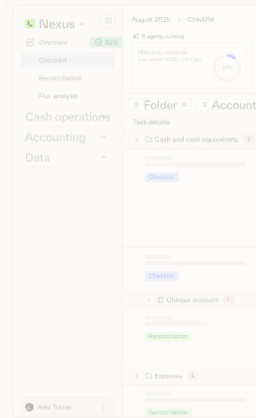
Nexus

Overview 62%

Checklist

Reconciliation

Flux analysis

Cash operations

Accounting

Data

Aiko Tomar

August 2025 / Checklist

6 agents running

Matching customer payments (INV...-US Ops

0%

Folder

Account

Task details

Cash and cash equivalents 3

Checklist

Checklist

Cheque account 1

Reconciliation

Expenses 4

Reconciliation